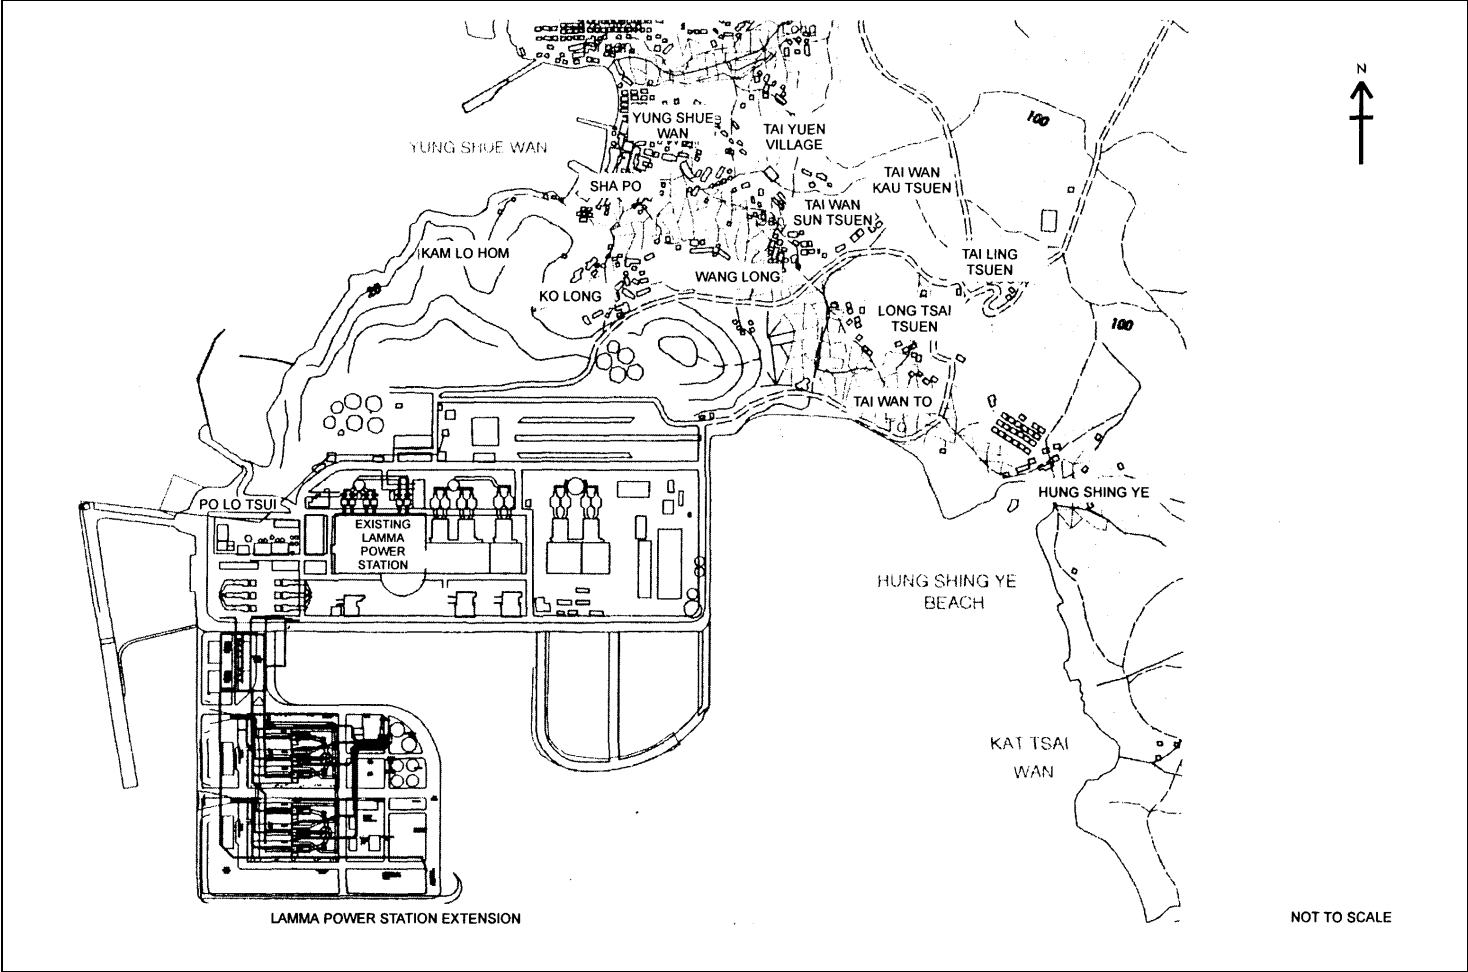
N

YUNG SHUE WAN

YUNG SHUE WAN

TAI YUEN VILLAGE

SHA PO

TAI WAN KAU TSUEN

TAI WAN SUN TSUEN

100

KAM LO HOM

TAI LING TSUEN

WANG LONG

KO LONG

LONG TSAI TSUEN

100

TAI WAN TO

PO LO TSUI

EXISTING LAMMA POWER STATION

HUNG SHING YE

HUNG SHING YE BEACH

KAT TSAI WAN

LAMMA POWER STATION EXTENSION

NOT TO SCALE